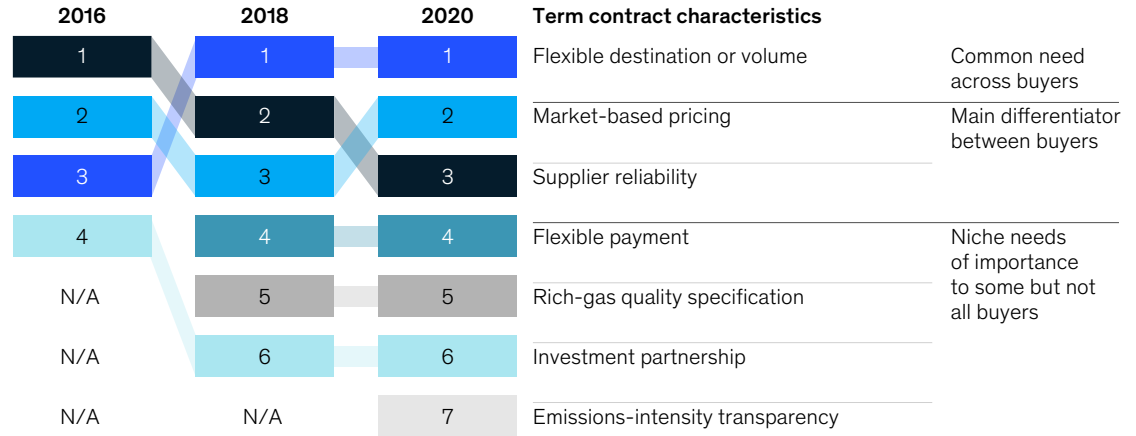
| 2016 | 2018 | 2020 | Term contract characteristics | |
|---|---|---|---|---|
| 1 | 1 | 1 | Flexible destination or volume | Common need across buyers |
| 2 | 2 | 2 | Market-based pricing | Main differentiator between buyers |
| 3 | 3 | 3 | Supplier reliability | |
| 4 | 4 | 4 | Flexible payment | Niche needs of importance to some but not all buyers |
| N/A | 5 | 5 | Rich-gas quality specification | |
| N/A | 6 | 6 | Investment partnership | |
| N/A | N/A | 7 | Emissions-intensity transparency | |